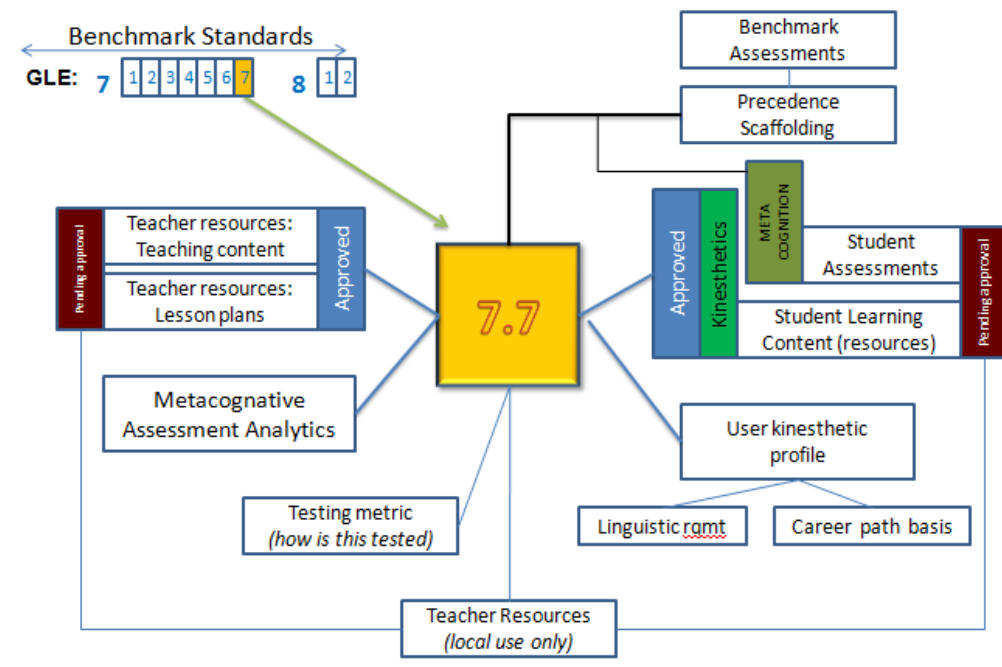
Benchmark Standards

GLE: 7 1 2 3 4 5 6 7 8 1 2

Benchmark Assessments

Precedence Scaffolding

Pending approval

Teacher resources: Teaching content

Teacher resources: Lesson plans

Approved

7.7

Approved

Kinesthetics

META COGNITION

Student Assessments

Student Learning Content (resources)

Pending approval

Metacognative Assessment Analytics

User kinesthetic profile

Testing metric (how is this tested)

Linguistic rqmt

Career path basis

Teacher Resources (local use only)